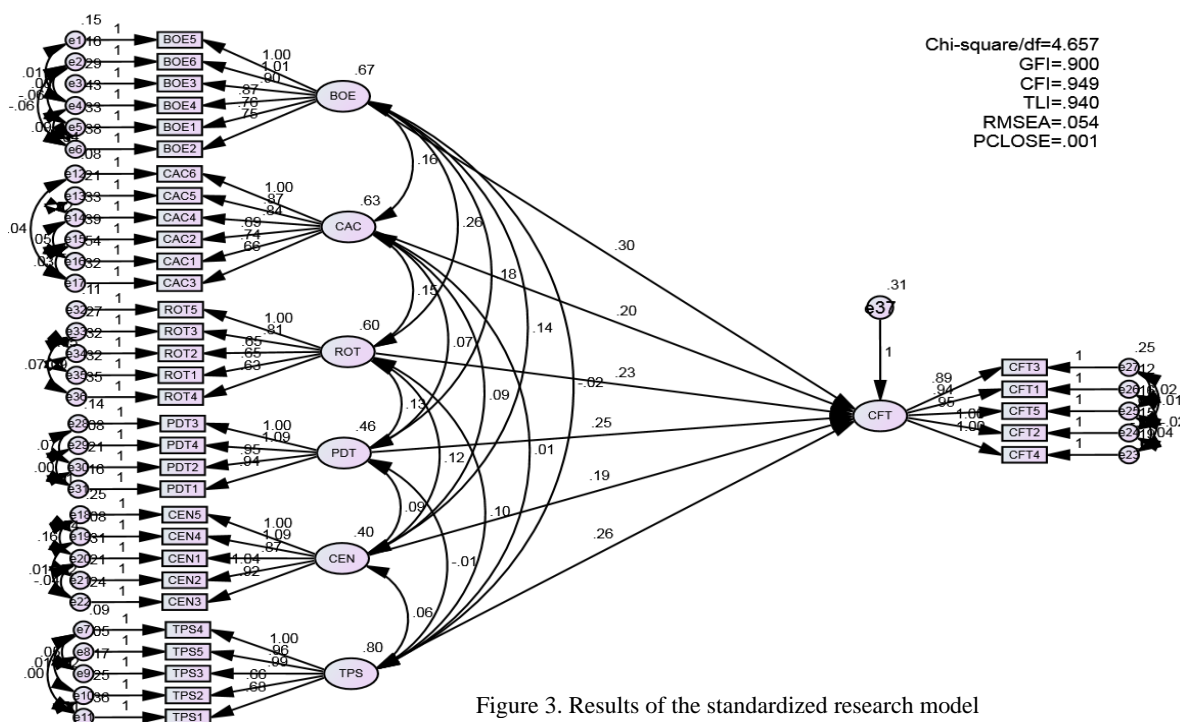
Chi-square/df=4.657
GFI=.900
CFI=.949
TLI=.940
RMSEA=.054
PCLOSE=.001

.15
e1 .10 1 BOE5
e2 .29 1 BOE6
e3 .43 1 BOE3
e4 .33 1 BOE4
e5 .38 1 BOE1
e6 .08 1 BOE2
.01
.04
-.06
-.06
.00
1.00
1.01
.90
.87
.76
.75
.67
BOE

e12 .21 1 CAC6
e13 .33 1 CAC5
e14 .39 1 CAC4
e15 .54 1 CAC2
e16 .32 1 CAC1
e17 .11 1 CAC3
.04
.05
.03
1.00
.87
.84
.69
.74
.66
.63
CAC

e32 .27 1 ROT5
e33 .32 1 ROT3
e34 .32 1 ROT2
e35 .35 1 ROT1
e36 1 ROT4
.07
1.00
.81
.65
.65
.63
.60
ROT

.14
e28 .08 1 PDT3
e29 .21 1 PDT4
e30 .16 1 PDT2
e31 1 PDT1
.07
.00
1.00
1.09
.95
.94
.46
PDT

.25
e18 .08 1 CEN5
e19 .31 1 CEN4
e20 .21 1 CEN1
e21 .24 1 CEN2
e22 1 CEN3
.16
.01
-.04
1.00
1.09
.87
1.04
.92
.40
CEN

.09
e7 .05 1 TPS4
e8 .17 1 TPS5
e9 .25 1 TPS3
e10 .36 1 TPS2
e11 1 TPS1
.01
.00
1.00
.96
.99
.66
.68
.80
TPS

.16
.26
.18
.14
.15
.07
.09
.01
.13
.12
.10
.09
-.01
.06

.30
.20
.23
-.02
.25
.19
.26

.31
e37
1
CFT
.89
.94
.95
1.00
1.00
CFT3 1 e27 .12
CFT1 1 e26 .16
CFT5 1 e25 .15
CFT2 1 e24 .19
CFT4 1 e23
.25
.02
.01
.02
.04

Figure 3. Results of the standardized research model